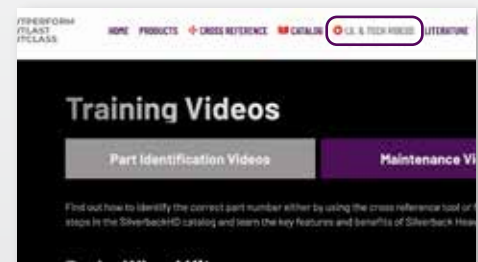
UTPERFORM
UTLAST
UTCLASS

HOME PRODUCTS CROSS REFERENCE CATALOG CE & TECH VIDEOS LITERATURE

Training Videos

Part Identification Videos

Maintenance Vi

Find out how to identify the correct part number either by using the cross reference tool or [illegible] steps in the SilverbackHD catalog and learn the key features and benefits of Silverback Hea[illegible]

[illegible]